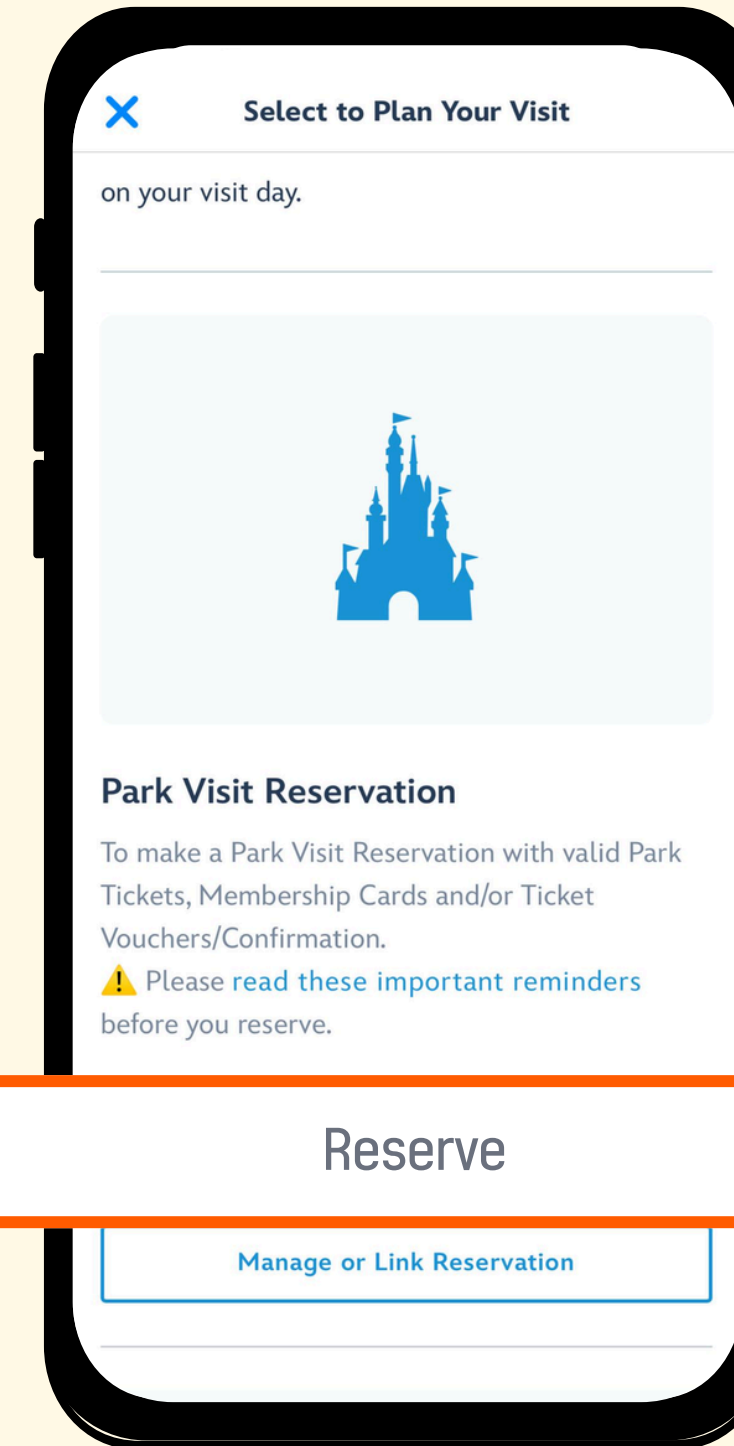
Select to Plan Your Visit

on your visit day.

Park Visit Reservation

To make a Park Visit Reservation with valid Park Tickets, Membership Cards and/or Ticket Vouchers/Confirmation.

⚠ Please read these important reminders before you reserve.

Reserve

Manage or Link Reservation